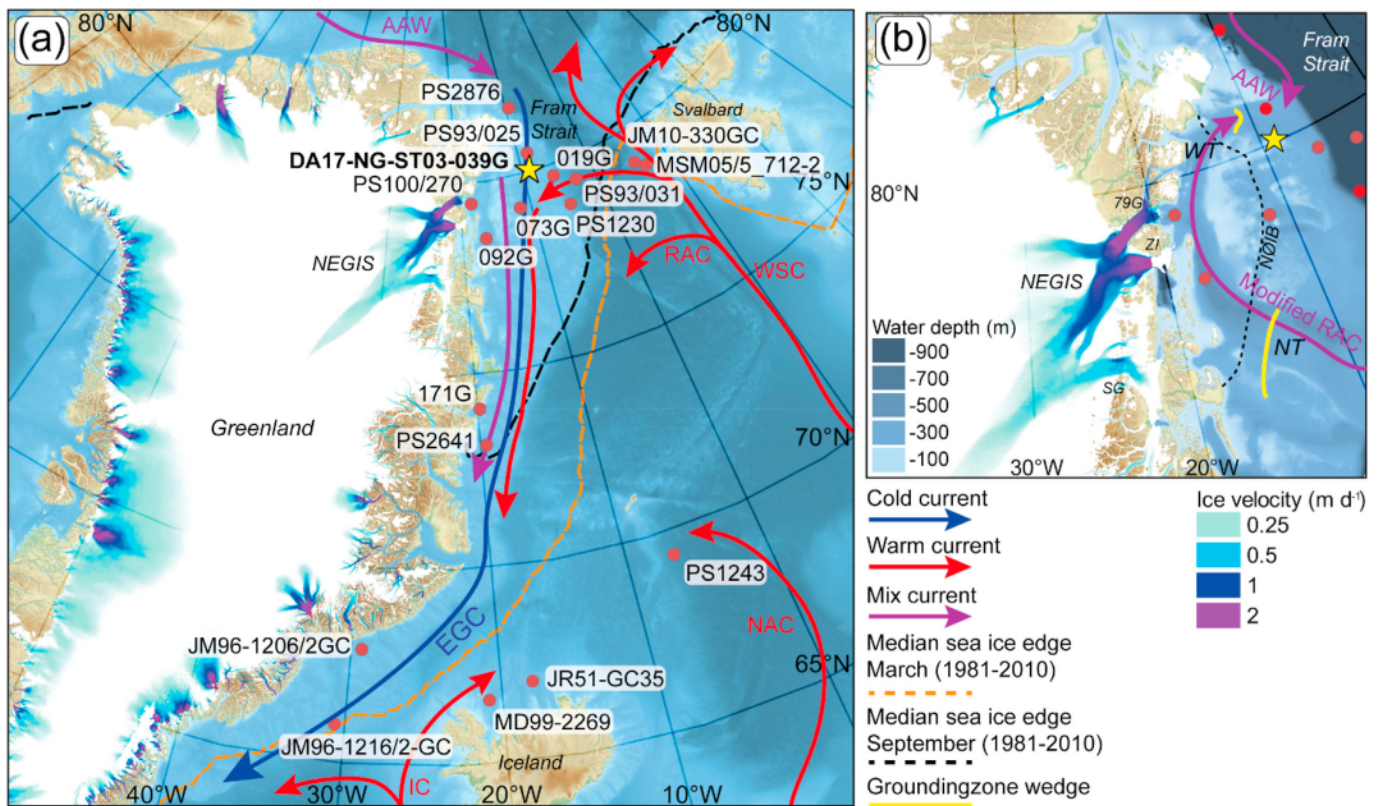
(a)
80°N
AAW
80°N
PS2876
Fram Strait
Svalbard
PS93/025
JM10-330GC
DA17-NG-ST03-039G
019G
MSM05/5_712-2
PS100/270
PS93/031
75°N
073G
PS1230
NEGIS
092G
RAC
WSC
171G
Greenland
PS2641
70°N
PS1243
NAC
EGC
JM96-1206/2GC
65°N
JR51-GC35
MD99-2269
JM96-1216/2-GC
Iceland
IC
40°W
30°W
20°W
10°W

(b)
Fram Strait
AAW
WT
80°N
79G
NOIB
ZI
NEGIS
Modified RAC
NT
SG
Water depth (m)
-900
-700
-500
-300
-100
30°W
20°W

Cold current
Warm current
Mix current
Median sea ice edge March (1981-2010)
Median sea ice edge September (1981-2010)
Groundingzone wedge

Ice velocity (m d$^{-1}$)
0.25
0.5
1
2